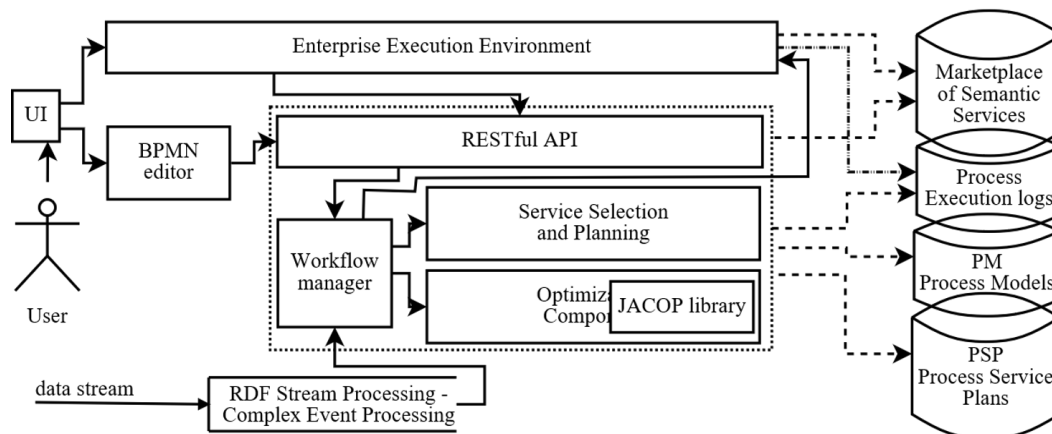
Enterprise Execution Environment

UI

BPMN editor

RESTful API

Workflow manager

Service Selection and Planning

Optimiz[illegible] Compo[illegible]

JACOP library

User

data stream

RDF Stream Processing - Complex Event Processing

Marketplace of Semantic Services

Process Execution logs

PM Process Models

PSP Process Service Plans